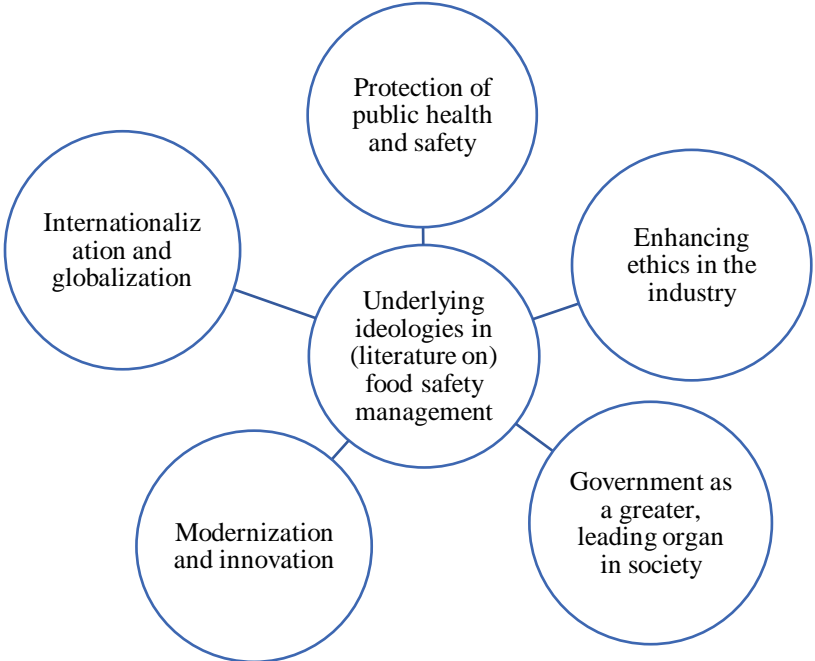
Protection of public health and safety

Internationalization and globalization

Enhancing ethics in the industry

Underlying ideologies in (literature on) food safety management

Government as a greater, leading organ in society

Modernization and innovation